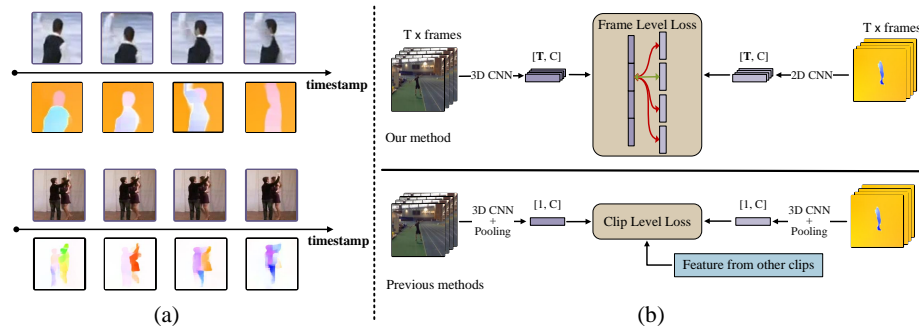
timestamp

timestamp

(a)

T x frames

3D CNN

[**T**, C]

Frame Level Loss

[**T**, C]

2D CNN

T x frames

Our method

3D CNN + Pooling

[1, C]

Clip Level Loss

[1, C]

3D CNN + Pooling

Feature from other clips

Previous methods

(b)